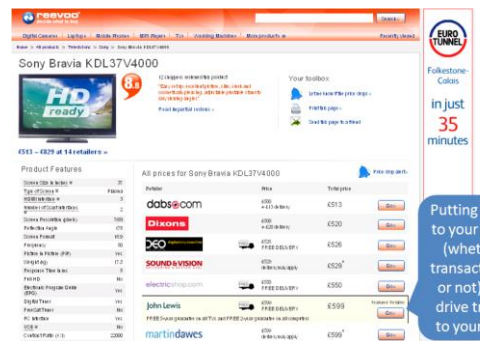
reevoo

Search

Digital Cameras | Laptops | Mobile Phones | MP3 Players | TVs | Washing Machines | More products

Sony Bravia KDL37V4000

HD ready

8.6

£513 – £629 at 14 retailers »

Your toolbox

Product Features

All prices for Sony Bravia KDL37V4000

| Retailer | Price | Total price | |
|---|---|---|---|
| dabs.com | | £513 | Go |
| Dixons | | £520 | Go |
| DEO | | £520 | Go |
| SOUND&VISION | | £529 | Go |
| electricshop.com | | £550 | Go |
| John Lewis | | £599 | Go |
| martindawes | | £599 | Go |

EURO TUNNEL

Folkestone-Calais

in just 35 minutes

Putting to your (whet transact or not) drive tr to your